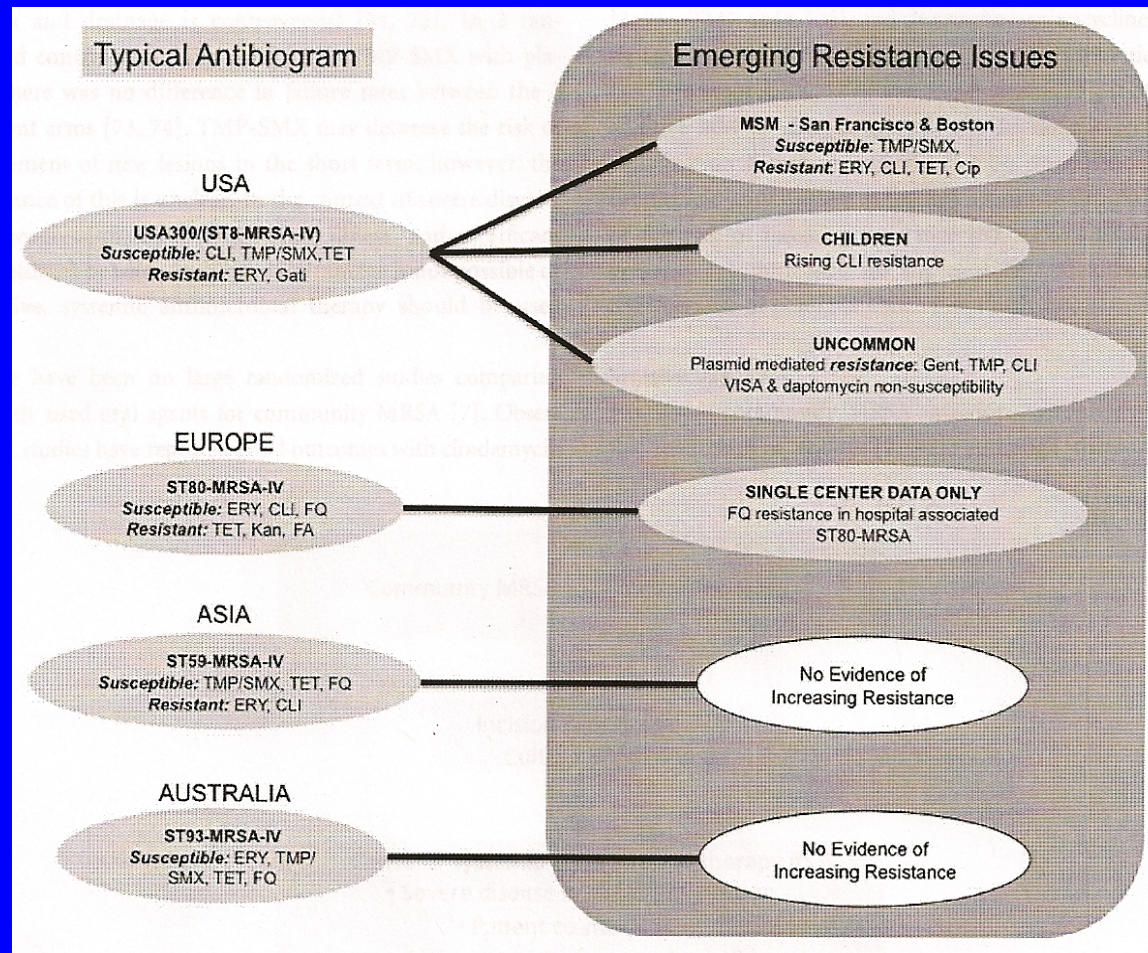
Typical Antibiogram

Emerging Resistance Issues

USA

USA300/(ST8-MRSA-IV)
*Susceptible:* CLI, TMP/SMX,TET
*Resistant:* ERY, Gati

MSM - San Francisco & Boston
*Susceptible:* TMP/SMX,
*Resistant:* ERY, CLI, TET, Cip

CHILDREN
Rising CLI resistance

UNCOMMON
Plasmid mediated *resistance:* Gent, TMP, CLI
VISA & daptomycin non-susceptibility

EUROPE

ST80-MRSA-IV
*Susceptible:* ERY, CLI, FQ
*Resistant:* TET, Kan, FA

SINGLE CENTER DATA ONLY
FQ resistance in hospital associated ST80-MRSA

ASIA

ST59-MRSA-IV
*Susceptible:* TMP/SMX, TET, FQ
*Resistant:* ERY, CLI

No Evidence of Increasing Resistance

AUSTRALIA

ST93-MRSA-IV
*Susceptible:* ERY, TMP/SMX, TET, FQ

No Evidence of Increasing Resistance